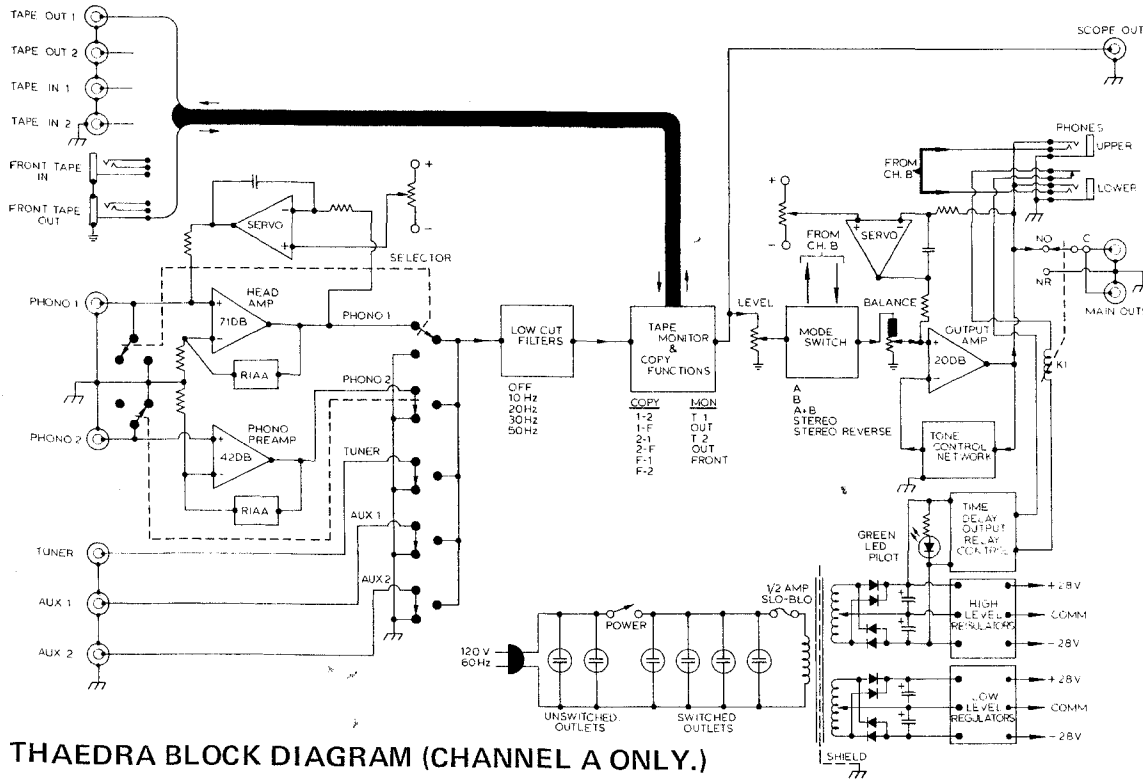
TAPE OUT 1
TAPE OUT 2
TAPE IN 1
TAPE IN 2
FRONT TAPE IN
FRONT TAPE OUT
SERVO
SELECTOR
PHONO 1
HEAD AMP
71DB
PHONO 1
RIAA
PHONO 2
PHONO PREAMP
42DB
PHONO 2
RIAA
TUNER
AUX 1
AUX 2
TUNER
AUX 1
AUX 2
LOW CUT FILTERS
OFF
10 Hz
20Hz
30Hz
50Hz
TAPE MONITOR & COPY FUNCTIONS
COPY
1-2
1-F
2-1
2-F
F-1
F-2
MON
T 1
OUT
T 2
OUT
FRONT
LEVEL
FROM CH. B
MODE SWITCH
A
B
A+B
STEREO
STEREO REVERSE
SERVO
BALANCE
OUTPUT AMP
20DB
TONE CONTROL NETWORK
SCOPE OUT
PHONES
UPPER
LOWER
FROM CH. B
NO
C
NR
MAIN OUT
K1
TIME DELAY OUTPUT RELAY CONTROL
GREEN LED PILOT
1/2 AMP SLO-BLO
POWER
120 V 60Hz
UNSWITCHED OUTLETS
SWITCHED OUTLETS
HIGH LEVEL REGULATORS
+28V
COMM
-28V
LOW LEVEL REGULATORS
+28V
COMM
-28V
SHIELD
THAEDRA BLOCK DIAGRAM (CHANNEL A ONLY.)